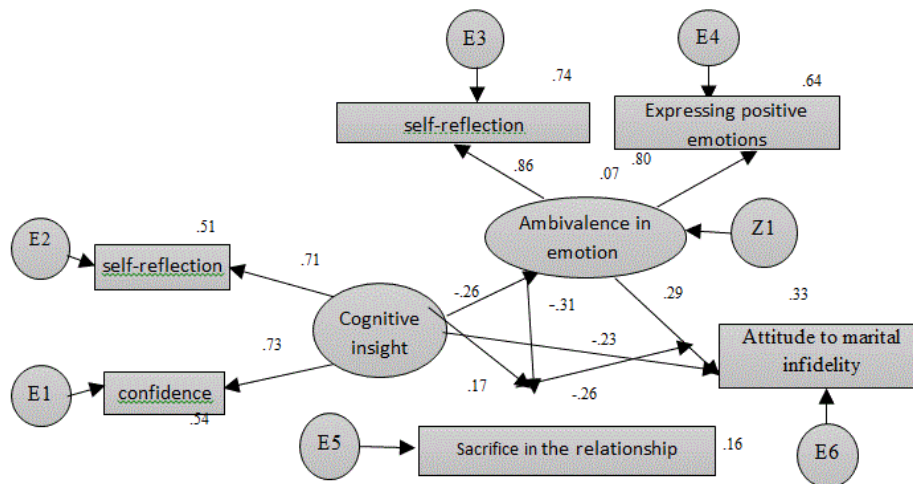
E3

E4

.74

.64

self-reflection

Expressing positive emotions

.86

.07

.80

Ambivalence in emotion

Z1

E2

.51

self-reflection

.71

-.26

-.31

.29

.33

Cognitive insight

.73

-.23

Attitude to marital infidelity

E1

confidence

.17

-.26

.54

E5

Sacrifice in the relationship

.16

E6